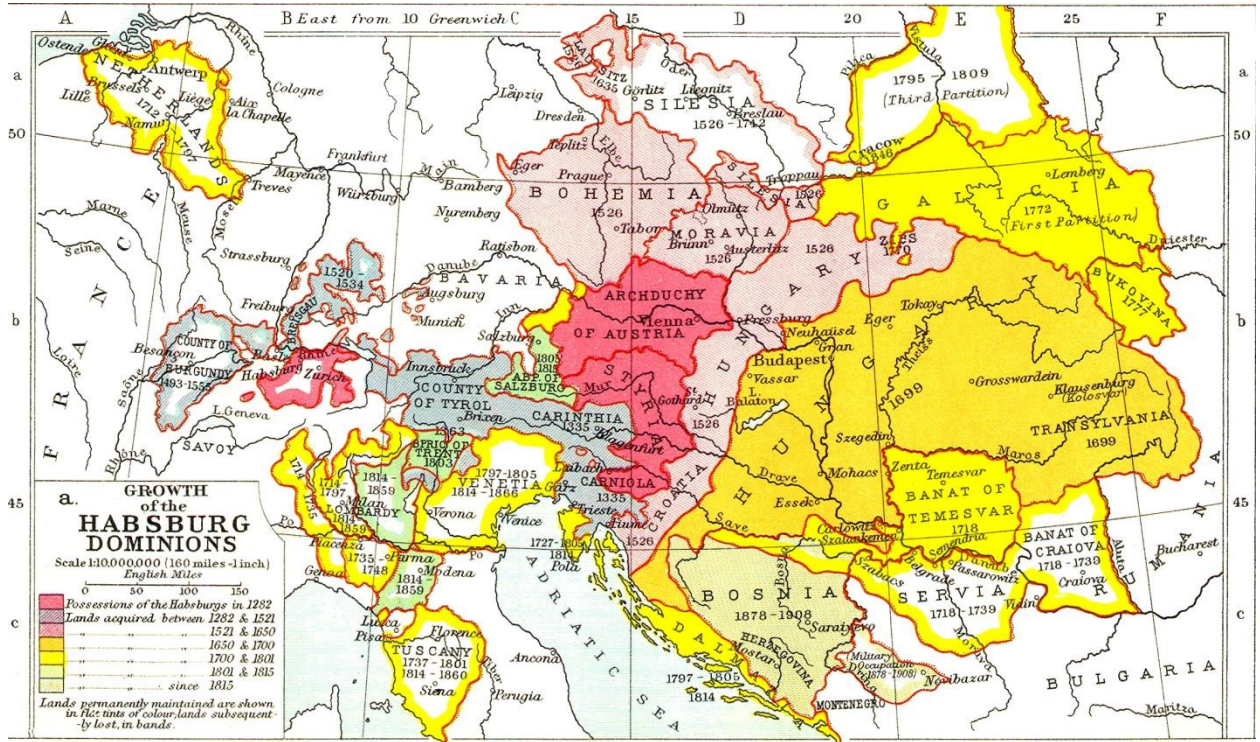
A B East from 10 Greenwich C 15 D 20 E 25 F

a a

50 50

b b

45 45

c c

a. GROWTH of the HABSBURG DOMINIONS

Scale 1:10,000,000 (160 miles = 1 inch)
English Miles
0 50 100 150

Possessions of the Habsburgs in 1282
Lands acquired between 1282 & 1521
1521 & 1650
1650 & 1700
1700 & 1801
1801 & 1815
since 1815

Lands permanently maintained are shown in flat tints of colour; lands subsequently lost, in bands.

Ostende Ghent NETHERLANDS Antwerp Brussels Lille Liège Namur 1714 1797 Aix la Chapelle Cologne Rhine

Frankfurt Mayence Main Treves Würzburg Bamberg Nuremberg Ratisbon

FRANCE Marne Seine Meuse Moselle Strassburg Freiburg BREISGAU 1520 - 1534 Danube BAVARIA Augsburg Munich Inn Salzburg

Besançon COUNTY OF BURGUNDY 1493 - 1556 Saône Loire Basel Habsburg Zurich Rhine L.Geneva SAVOY Rhone

Leipzig Dresden LAUSITZ 1526 1635 Oder Görlitz Liegnitz SILESIA Breslau 1526 - 1742

Eger Teplitz Elbe Prague BOHEMIA 1526 Tabor Troppau SILESIA 1526 Olmütz MORAVIA Brünn 1526 Austerlitz

Vistula 1795 - 1809 (Third Partition) Pilica Cracow 1846 GALICIA Lemberg 1772 (First Partition) Dniester BUKOVINA 1777

ZIPS 1770 1526 HUNGARY Tokay Eger Pressburg Neuhäusel Gran Budapest Theiss 1699 Grosswardein Klausenburg (Kolosvar) TRANSYLVANIA 1699 Maros

ARCHDUCHY OF AUSTRIA Vienna 1805 1815 ABP. OF SALZBURG Innsbruck COUNTY OF TYROL Brixen CARINTHIA 1335 Mur STYRIA St Gothard Vassar L. Balaton 1526 Klagenfurt

BPRIC OF TRENT 1803 1363 1814 - 1859 Milan LOMBARDY 1714 - 1797 1859 Verona 1797 - 1805 VENETIA 1814 - 1866 Laibach Görz CARNIOLA 1335 Venice Trieste Fiume 1526 CROATIA

Po Piacenza Genoa 1735 Parma 1748 Modena 1814 - 1859 1727 - 1801 1814 Pola

Lucca Pisa Florence TUSCANY 1737 - 1801 1814 - 1860 Siena Tiber Perugia Ancona ADRIATIC SEA

Szegedin Drave Mohacs Essek Save Zenta Temesvar BANAT OF TEMESVAR 1718 Carlowitz Szalankemen Semendria Belgrade Passarowitz Szabacs SERVIA 1718 - 1739 Vidin Morava

BANAT OF CRAIOVA 1718 - 1739 Craiova Aluta Bucharest RUMANIA

BOSNIA 1878 - 1908 Bosna Sarajevo HERZEGOVINA Mostar DALMATIA 1797 - 1805 1814 Military Occupation 1878 - 1908 Novibazar MONTENEGRO

BULGARIA Maritza